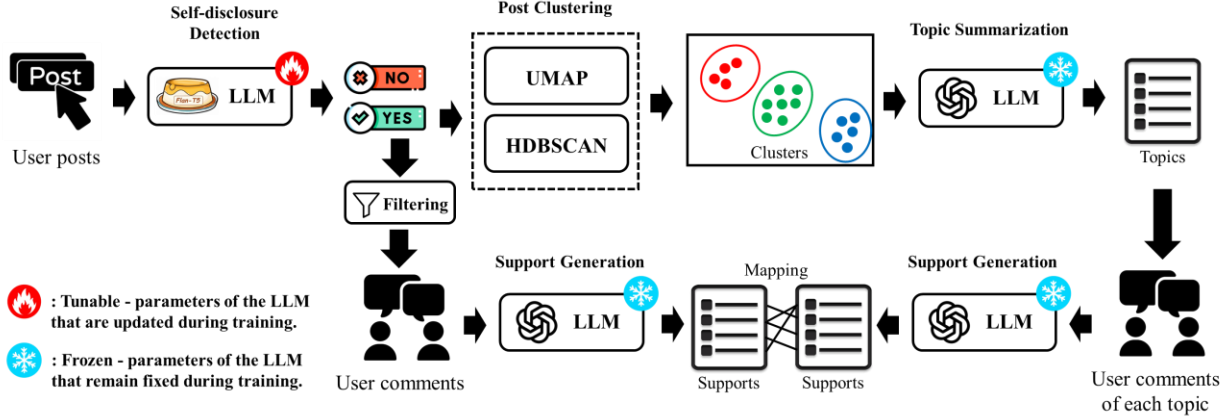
Post

User posts

Self-disclosure Detection

Flan-T5

LLM

NO

YES

Filtering

Post Clustering

UMAP

HDBSCAN

Clusters

Topic Summarization

LLM

Topics

User comments of each topic

Support Generation

LLM

Mapping

Supports

Supports

Support Generation

LLM

User comments

: Tunable - parameters of the LLM that are updated during training.

: Frozen - parameters of the LLM that remain fixed during training.